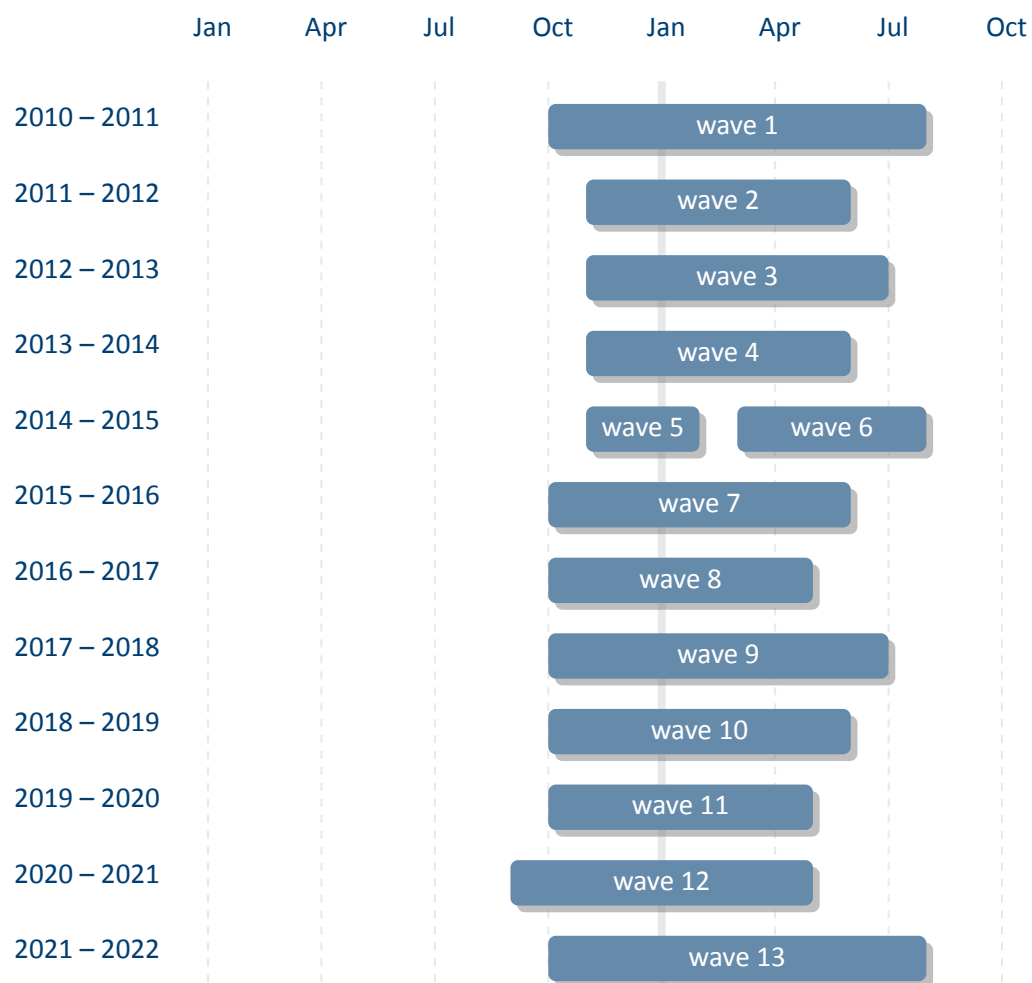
Jan Apr Jul Oct Jan Apr Jul Oct

2010 – 2011 wave 1
2011 – 2012 wave 2
2012 – 2013 wave 3
2013 – 2014 wave 4
2014 – 2015 wave 5 wave 6
2015 – 2016 wave 7
2016 – 2017 wave 8
2017 – 2018 wave 9
2018 – 2019 wave 10
2019 – 2020 wave 11
2020 – 2021 wave 12
2021 – 2022 wave 13